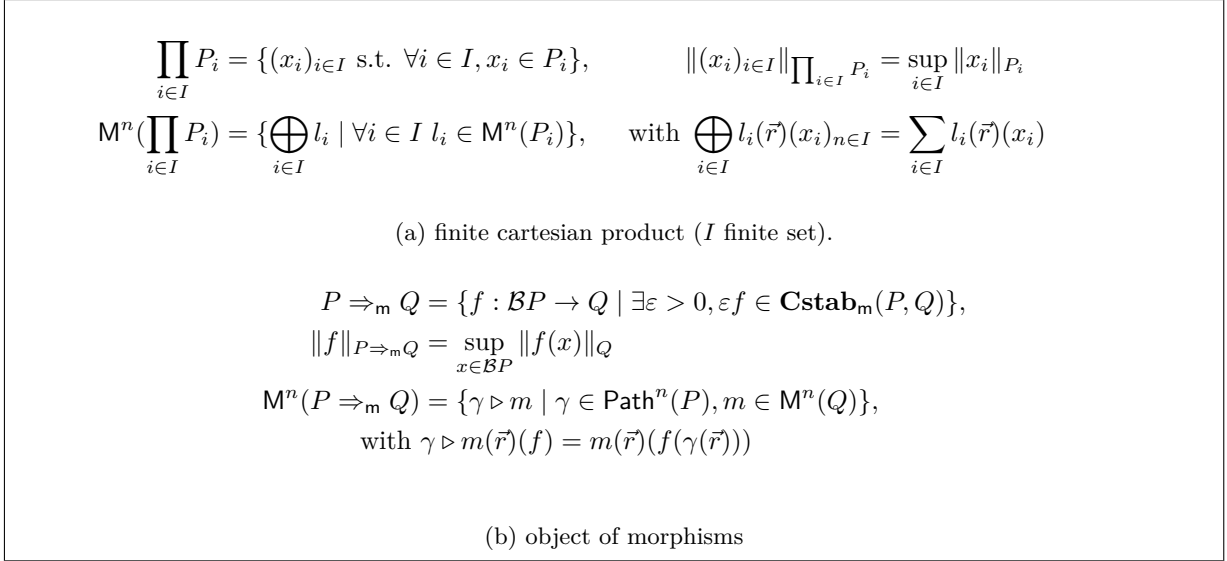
$\prod_{i\in I} P_i = \{(x_i)_{i\in I} \text{ s.t. } \forall i \in I, x_i \in P_i\}, \qquad \|(x_i)_{i\in I}\|_{\prod_{i\in I} P_i} = \sup_{i\in I} \|x_i\|_{P_i}$

$\mathsf{M}^n(\prod_{i\in I} P_i) = \{\bigoplus_{i\in I} l_i \mid \forall i \in I \; l_i \in \mathsf{M}^n(P_i)\}, \quad \text{with } \bigoplus_{i\in I} l_i(\vec{r})(x_i)_{n\in I} = \sum_{i\in I} l_i(\vec{r})(x_i)$

(a) finite cartesian product ($I$ finite set).

$P \Rightarrow_{\mathsf{m}} Q = \{f : \mathcal{B}P \to Q \mid \exists\varepsilon > 0, \varepsilon f \in \mathbf{Cstab}_{\mathsf{m}}(P, Q)\},$

$\|f\|_{P\Rightarrow_{\mathsf{m}} Q} = \sup_{x\in\mathcal{B}P} \|f(x)\|_Q$

$\mathsf{M}^n(P \Rightarrow_{\mathsf{m}} Q) = \{\gamma \triangleright m \mid \gamma \in \mathsf{Path}^n(P), m \in \mathsf{M}^n(Q)\},$

with $\gamma \triangleright m(\vec{r})(f) = m(\vec{r})(f(\gamma(\vec{r})))$

(b) object of morphisms